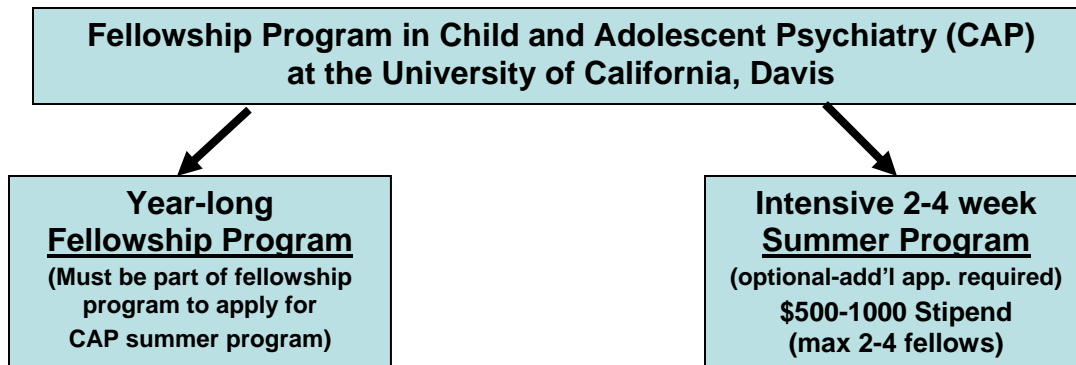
Fellowship Program in Child and Adolescent Psychiatry (CAP) at the University of California, Davis

Year-long
Fellowship Program
(Must be part of fellowship program to apply for CAP summer program)

Intensive 2-4 week
Summer Program
(optional-add'l app. required)
\$500-1000 Stipend
(max 2-4 fellows)